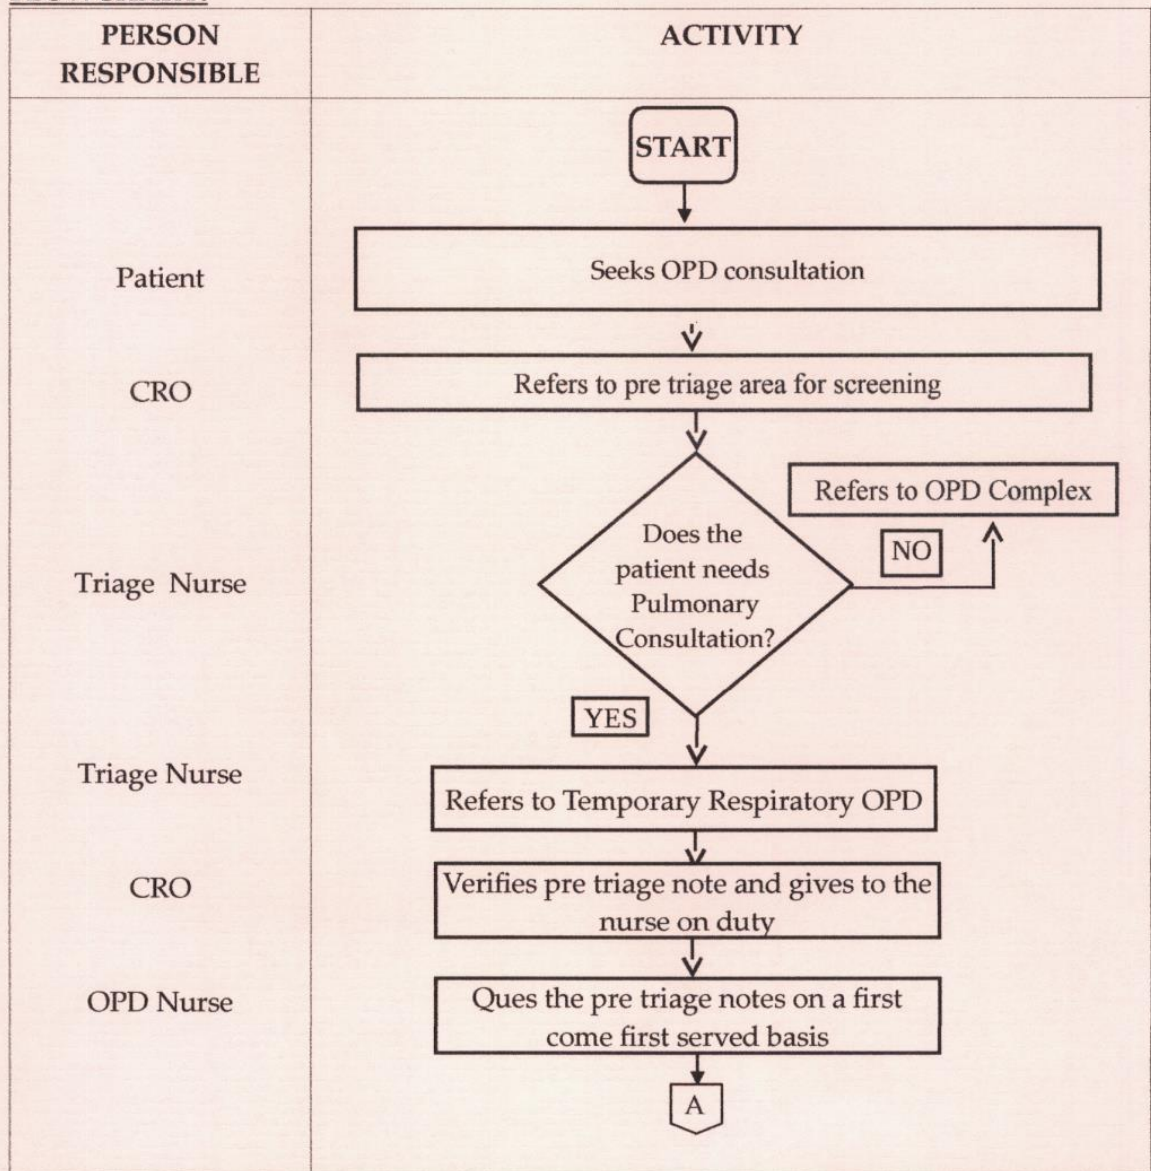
| PERSON RESPONSIBLE | ACTIVITY |
|---|---|
| | START |
| Patient | Seeks OPD consultation |
| CRO | Refers to pre triage area for screening |
| Triage Nurse | Does the patient needs Pulmonary Consultation? NO Refers to OPD Complex YES |
| Triage Nurse | Refers to Temporary Respiratory OPD |
| CRO | Verifies pre triage note and gives to the nurse on duty |
| OPD Nurse | Ques the pre triage notes on a first come first served basis |
| | A |